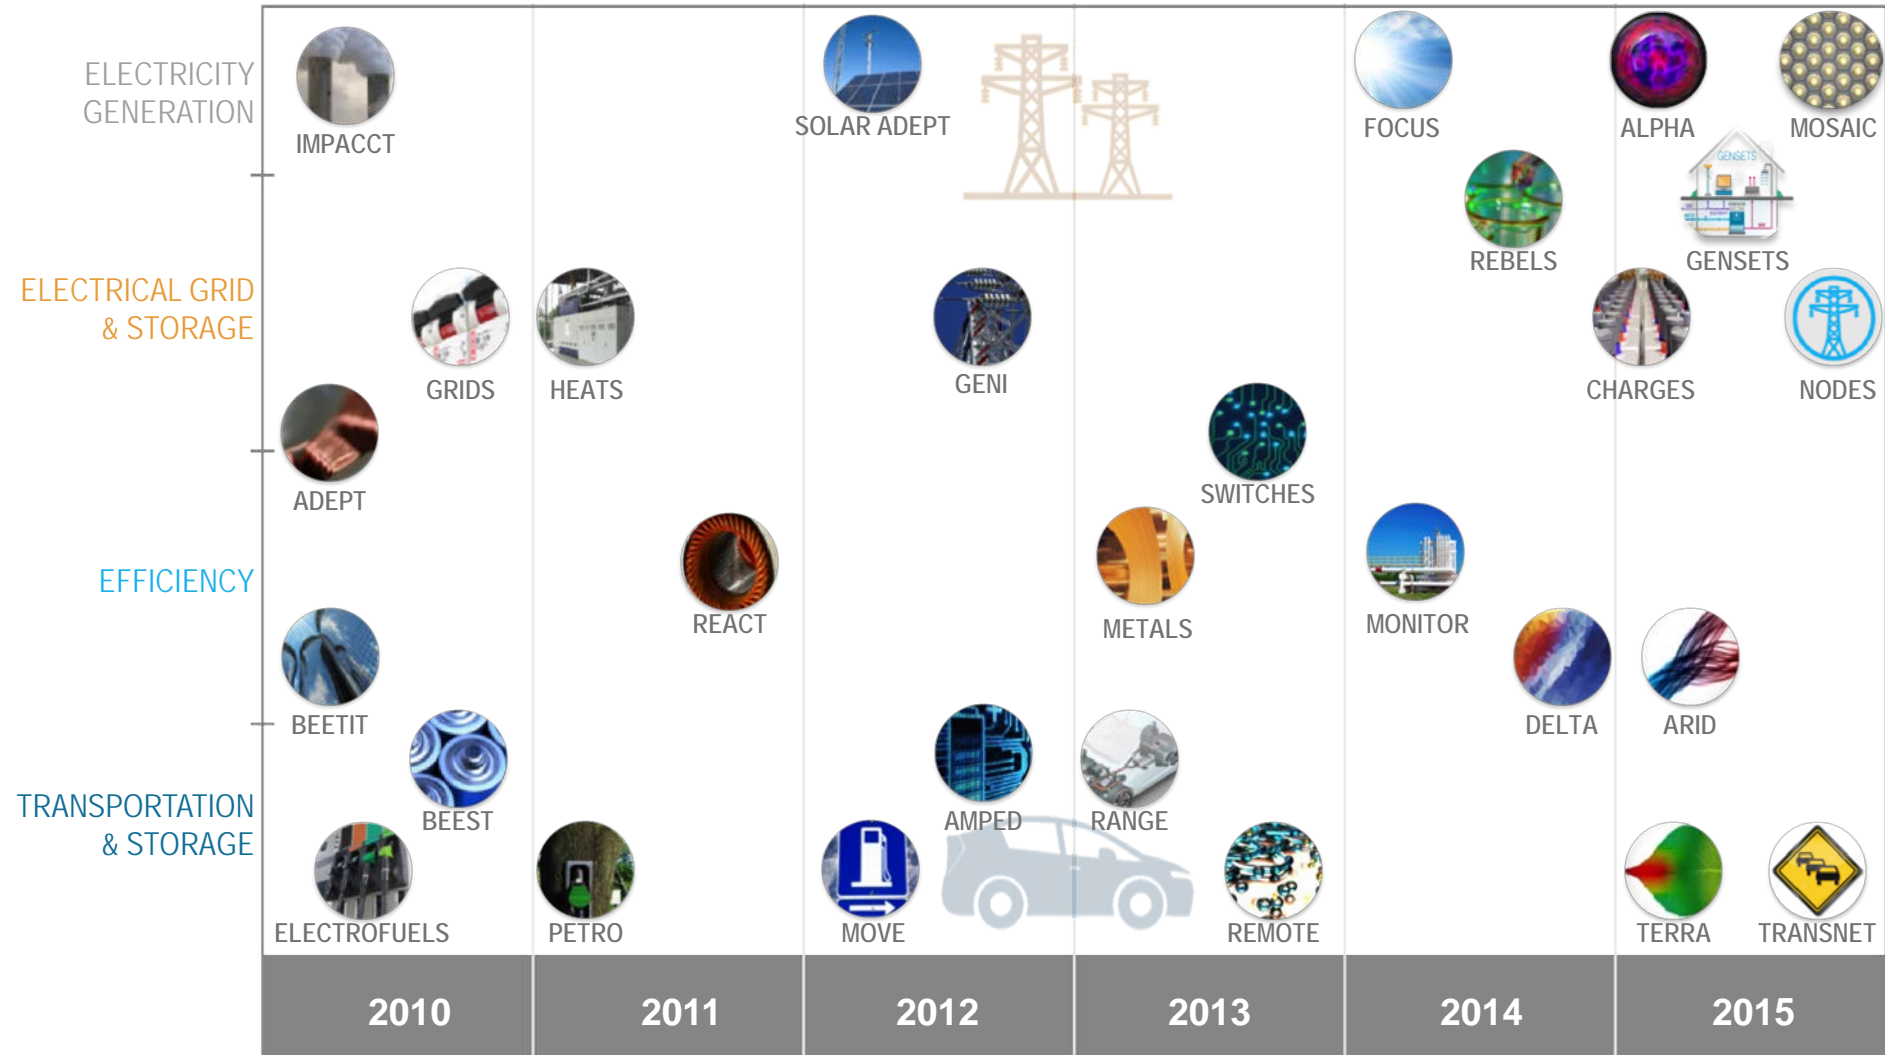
ELECTRICITY GENERATION

ELECTRICAL GRID & STORAGE

EFFICIENCY

TRANSPORTATION & STORAGE

IMPACCT

SOLAR ADEPT

FOCUS

ALPHA

MOSAIC

REBELS

GENSETS

GRIDS

HEATS

GENI

CHARGES

NODES

ADEPT

SWITCHES

REACT

METALS

MONITOR

BEETIT

DELTA

ARID

BEEST

AMPED

RANGE

ELECTROFUELS

PETRO

MOVE

REMOTE

TERRA

TRANSNET

2010

2011

2012

2013

2014

2015